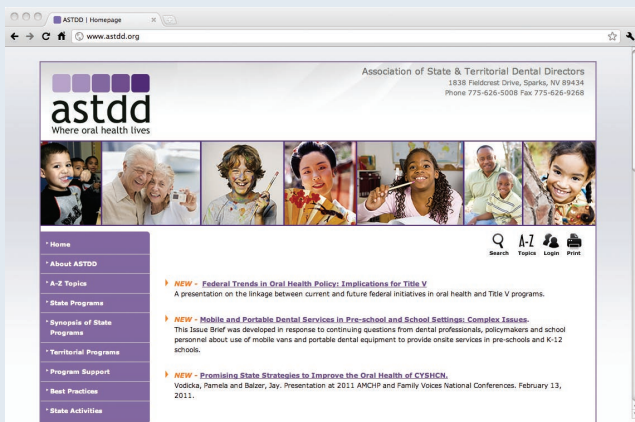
ASTDD | Homepage

www.astdd.org

astdd
Where oral health lives

Association of State & Territorial Dental Directors
1838 Fieldcrest Drive, Sparks, NV 89434
Phone 775-626-5008 Fax 775-626-9268

Search Topics Login Print

A-Z

* Home
* About ASTDD
* A-Z Topics
* State Programs
* Synopsis of State Programs
* Territorial Programs
* Program Support
* Best Practices
* State Activities

NEW - Federal Trends in Oral Health Policy: Implications for Title V
A presentation on the linkage between current and future federal initiatives in oral health and Title V programs.

NEW - Mobile and Portable Dental Services in Pre-school and School Settings: Complex Issues.
This Issue Brief was developed in response to continuing questions from dental professionals, policymakers and school personnel about use of mobile vans and portable dental equipment to provide onsite services in pre-schools and K-12 schools.

NEW - Promising State Strategies to Improve the Oral Health of CYSHCN.
Vodicka, Pamela and Balzer, Jay. Presentation at 2011 AMCHP and Family Voices National Conferences. February 13, 2011.